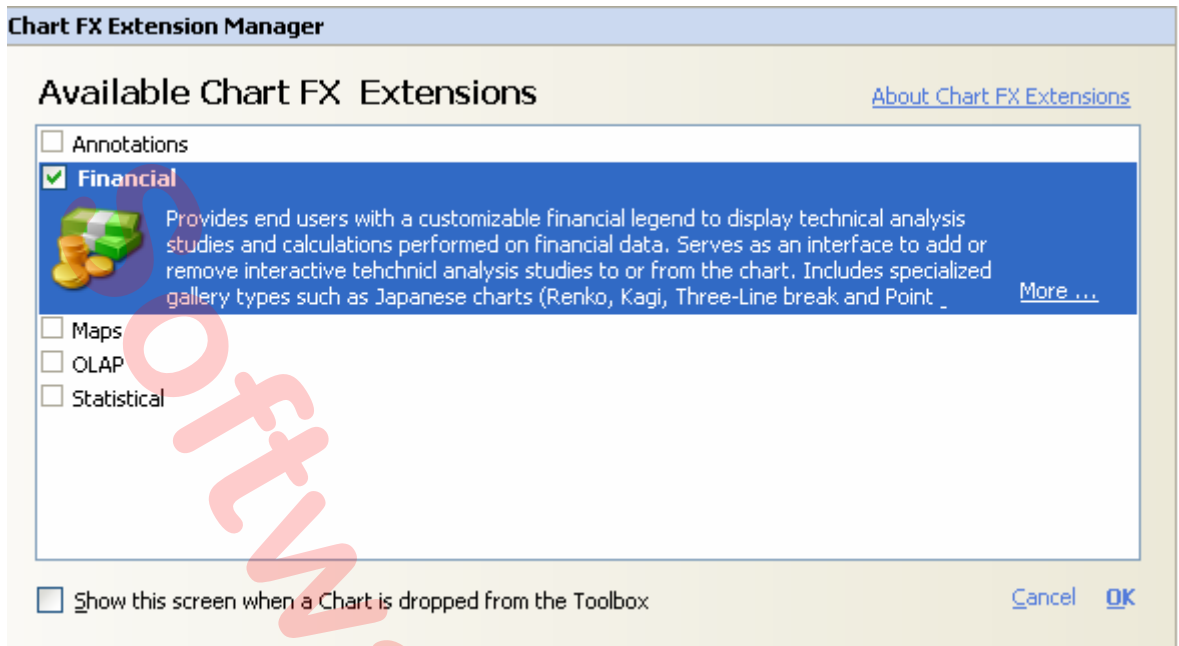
Chart FX Extension Manager

Available Chart FX Extensions

About Chart FX Extensions

Annotations

Financial

Provides end users with a customizable financial legend to display technical analysis studies and calculations performed on financial data. Serves as an interface to add or remove interactive tehchnicl analysis studies to or from the chart. Includes specialized gallery types such as Japanese charts (Renko, Kagi, Three-Line break and Point

More ...

Maps

OLAP

Statistical

Show this screen when a Chart is dropped from the Toolbox

Cancel

OK

Softw